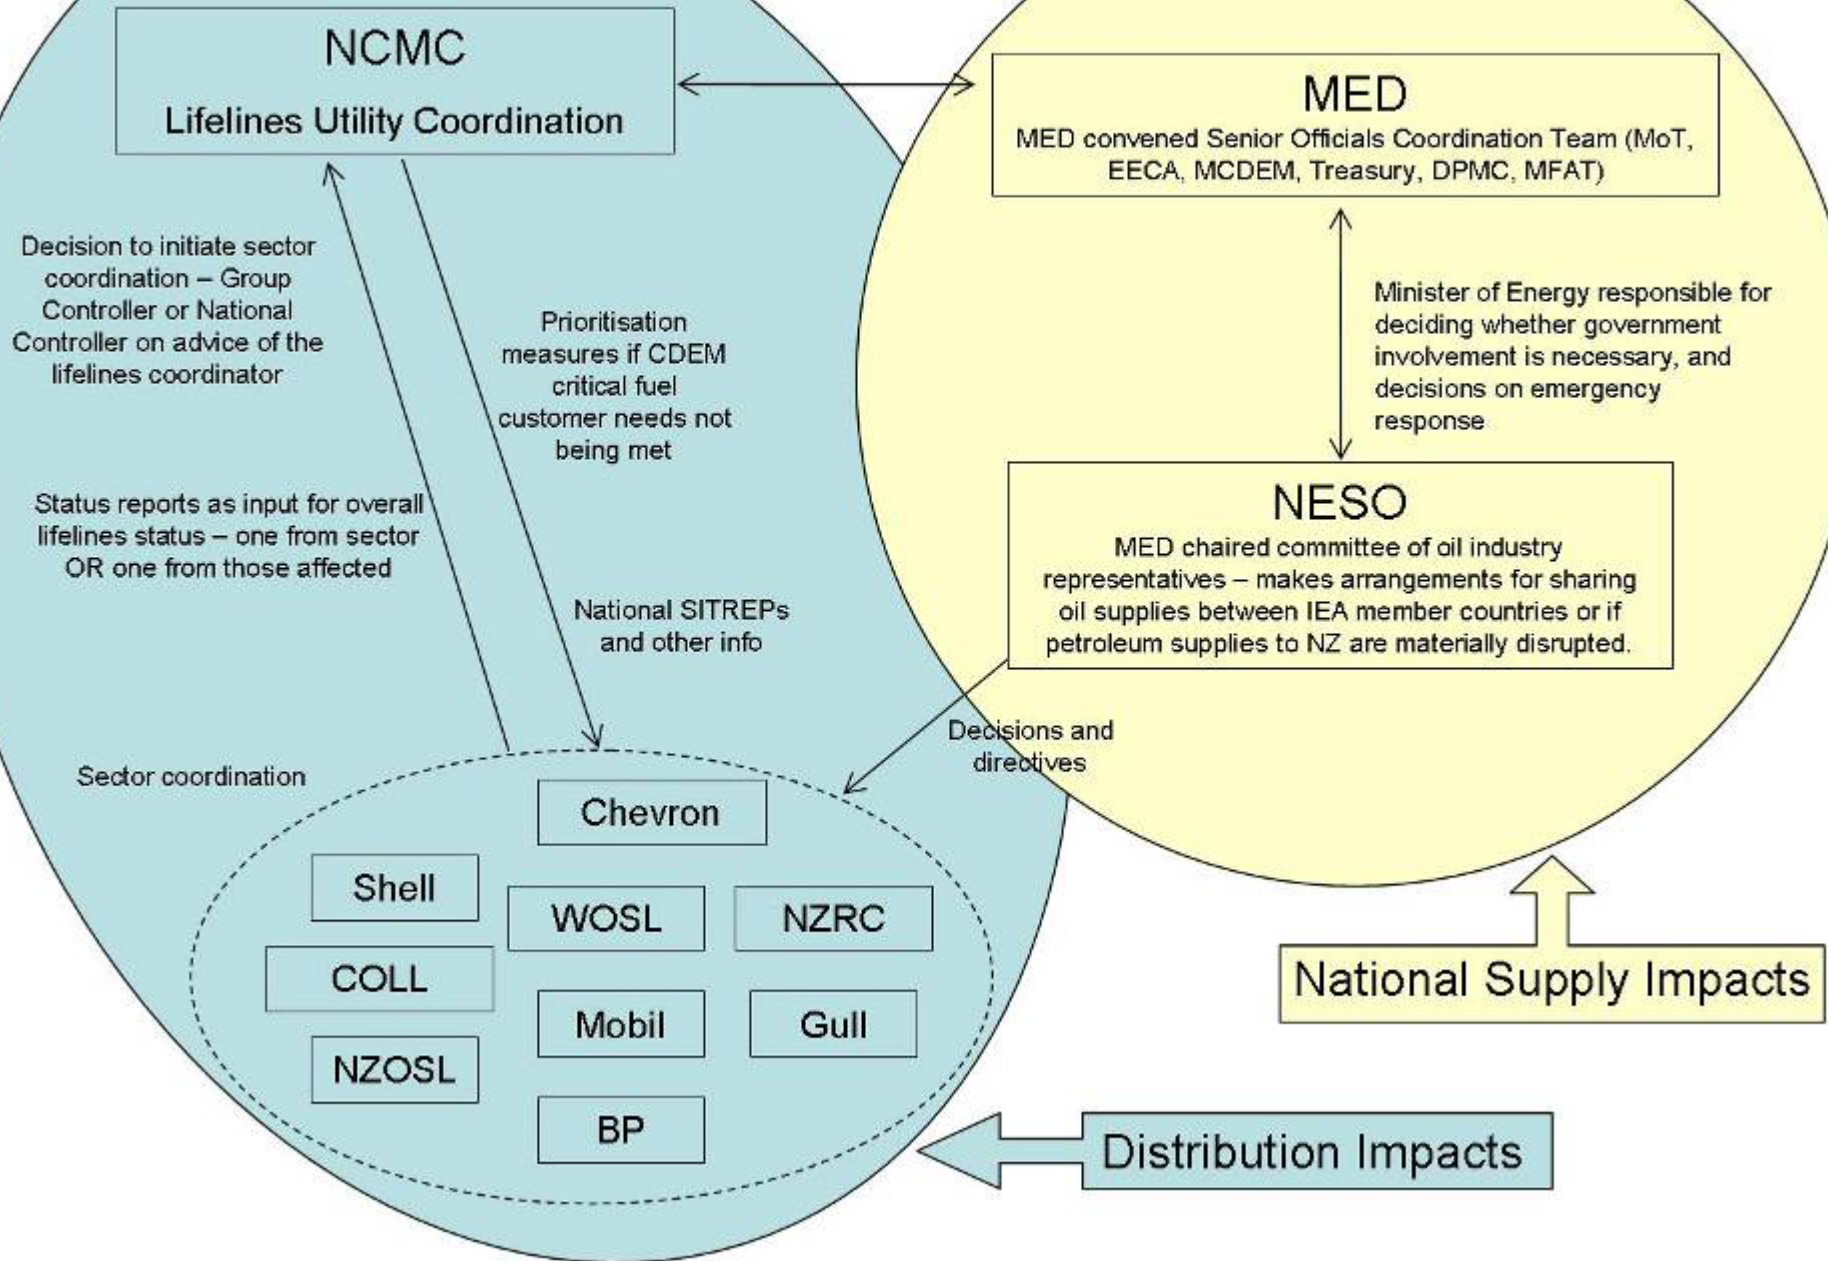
NCMC
Lifelines Utility Coordination

MED
MED convened Senior Officials Coordination Team (MoT, EECA, MCDEM, Treasury, DPMC, MFAT)

Decision to initiate sector coordination – Group Controller or National Controller on advice of the lifelines coordinator

Prioritisation measures if CDEM critical fuel customer needs not being met

Minister of Energy responsible for deciding whether government involvement is necessary, and decisions on emergency response

Status reports as input for overall lifelines status – one from sector OR one from those affected

NESO
MED chaired committee of oil industry representatives – makes arrangements for sharing oil supplies between IEA member countries or if petroleum supplies to NZ are materially disrupted.

National SITREPs and other info

Decisions and directives

Sector coordination

Chevron

Shell

WOSL

NZRC

COLL

Mobil

Gull

NZOSL

BP

National Supply Impacts

Distribution Impacts